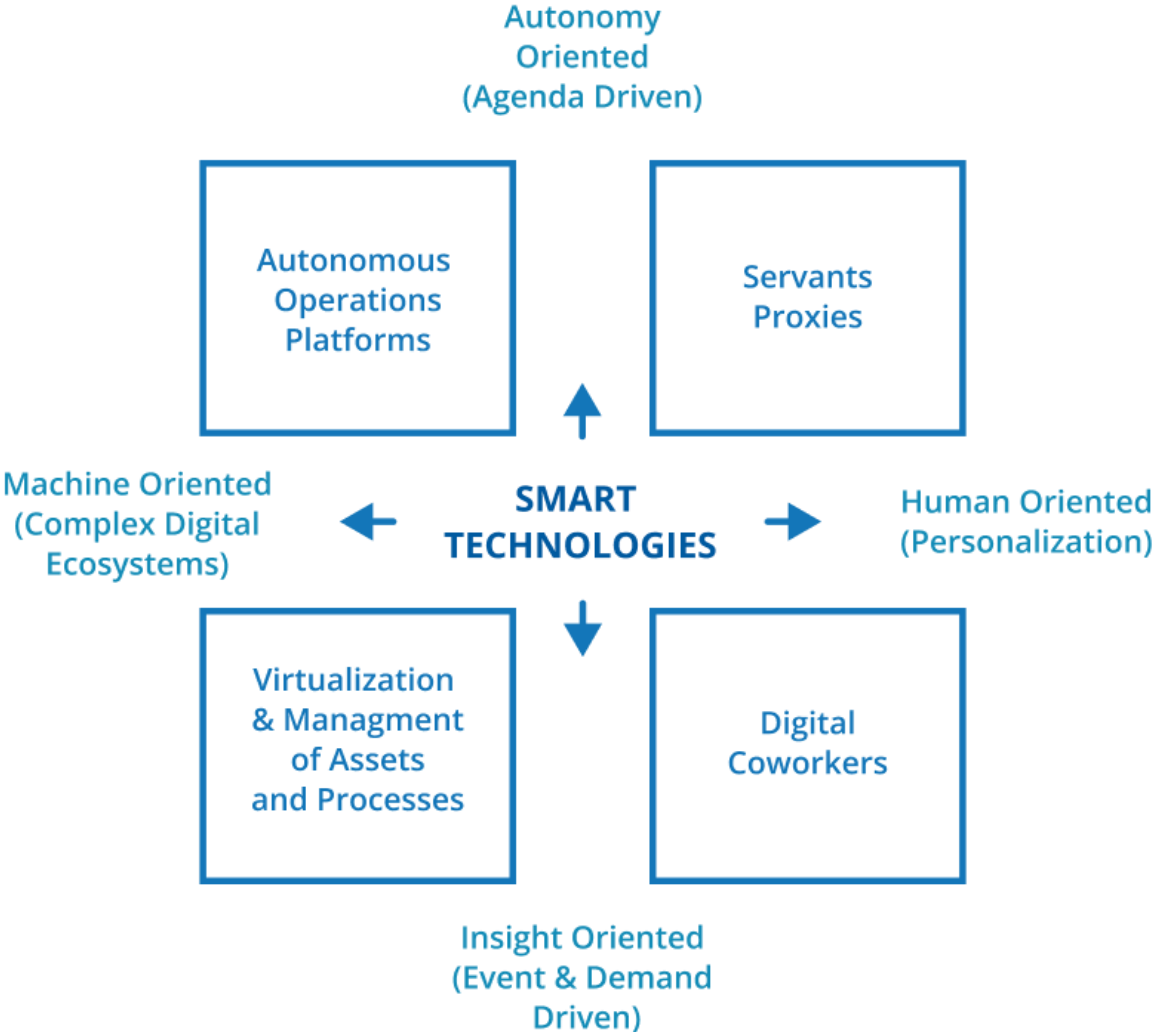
Autonomy Oriented (Agenda Driven)

Autonomous Operations Platforms

Servants Proxies

Machine Oriented (Complex Digital Ecosystems)

SMART TECHNOLOGIES

Human Oriented (Personalization)

Virtualization & Managment of Assets and Processes

Digital Coworkers

Insight Oriented (Event & Demand Driven)